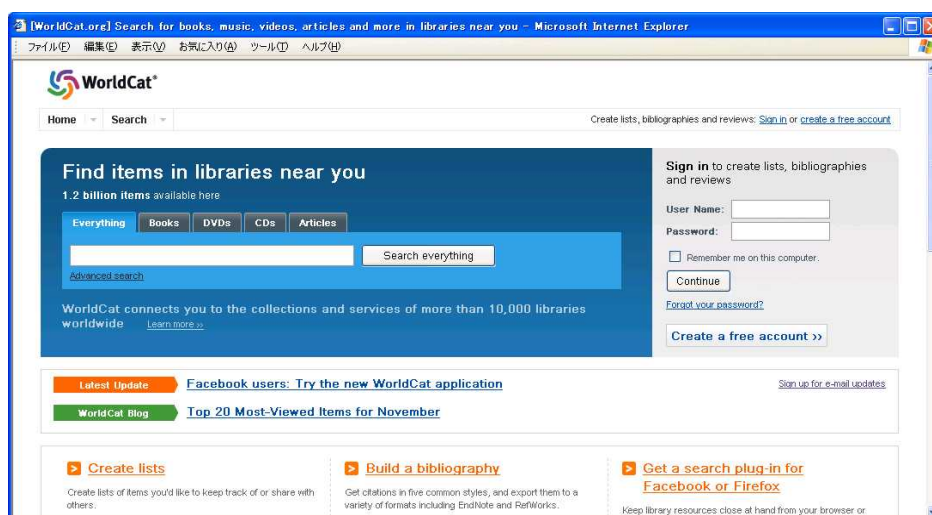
[WorldCat.org] Search for books, music, videos, articles and more in libraries near you - Microsoft Internet Explorer

ファイル(F) 編集(E) 表示(V) お気に入り(A) ツール(T) ヘルプ(H)

WorldCat®

Home Search

Create lists, bibliographies and reviews: Sign in or create a free account

Find items in libraries near you

1.2 billion items available here

Everything Books DVDs CDs Articles

Search everything

Advanced search

WorldCat connects you to the collections and services of more than 10,000 libraries worldwide Learn more »

Sign in to create lists, bibliographies and reviews

User Name:

Password:

Remember me on this computer.

Continue

Forgot your password?

Create a free account ››

Latest Update Facebook users: Try the new WorldCat application

Sign up for e-mail updates

WorldCat Blog Top 20 Most-Viewed Items for November

Create lists

Create lists of items you'd like to keep track of or share with others.

Build a bibliography

Get citations in five common styles, and export them to a variety of formats including EndNote and RefWorks.

Get a search plug-in for Facebook or Firefox

Keep library resources close at hand from your browser or